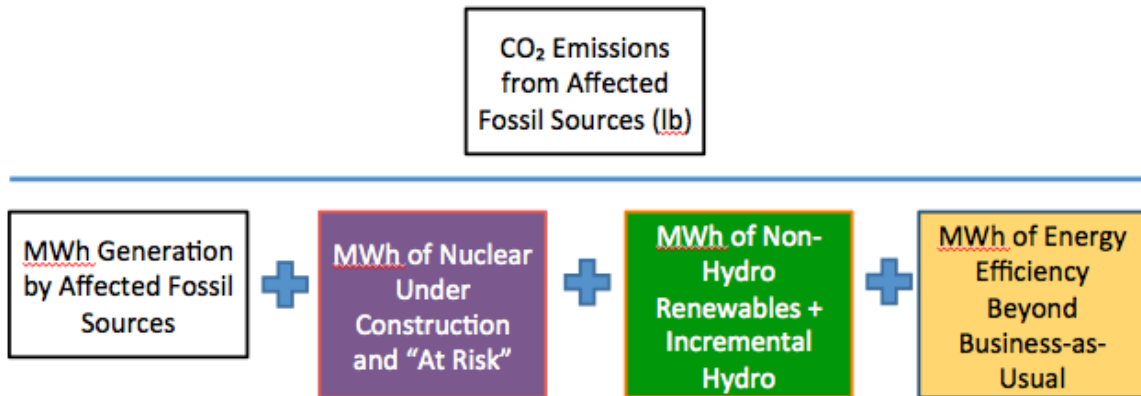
$CO_2$ Emissions from Affected Fossil Sources (lb)

MWh Generation by Affected Fossil Sources

MWh of Nuclear Under Construction and "At Risk"

MWh of Non-Hydro Renewables + Incremental Hydro

MWh of Energy Efficiency Beyond Business-as-Usual